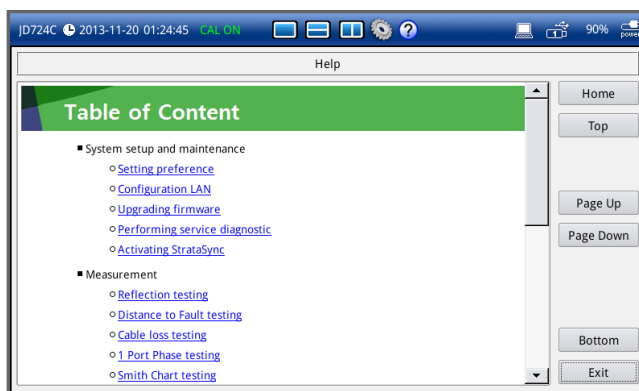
JD724C 2013-11-20 01:24:45 CAL ON 90% power

Help

Table of Content

System setup and maintenance
Setting preference
Configuration LAN
Upgrading firmware
Performing service diagnostic
Activating StrataSync

Measurement
Reflection testing
Distance to Fault testing
Cable loss testing
1 Port Phase testing
Smith Chart testing

Home
Top
Page Up
Page Down
Bottom
Exit